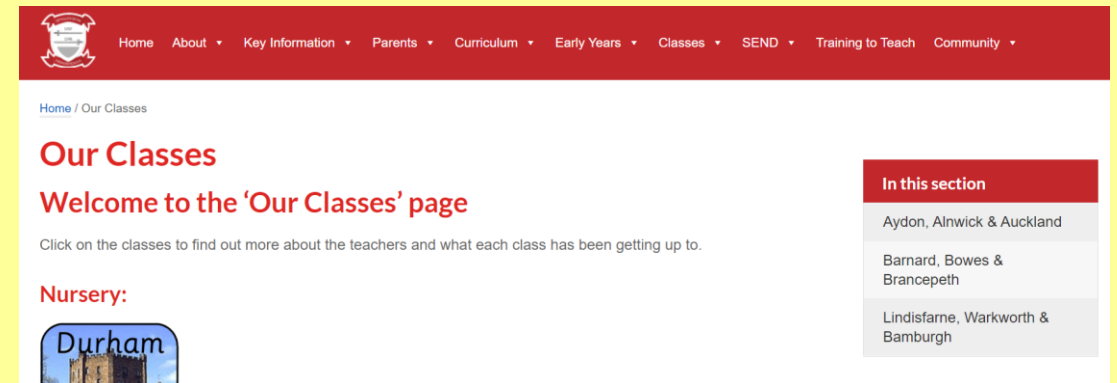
Home About ▾ Key Information ▾ Parents ▾ Curriculum ▾ Early Years ▾ Classes ▾ SEND ▾ Training to Teach Community ▾

Home / Our Classes

# Our Classes

## Welcome to the 'Our Classes' page

Click on the classes to find out more about the teachers and what each class has been getting up to.

### Nursery:

Durham

In this section

Aydon, Alnwick & Auckland

Barnard, Bowes & Brancepeth

Lindisfarne, Warkworth & Bamburgh